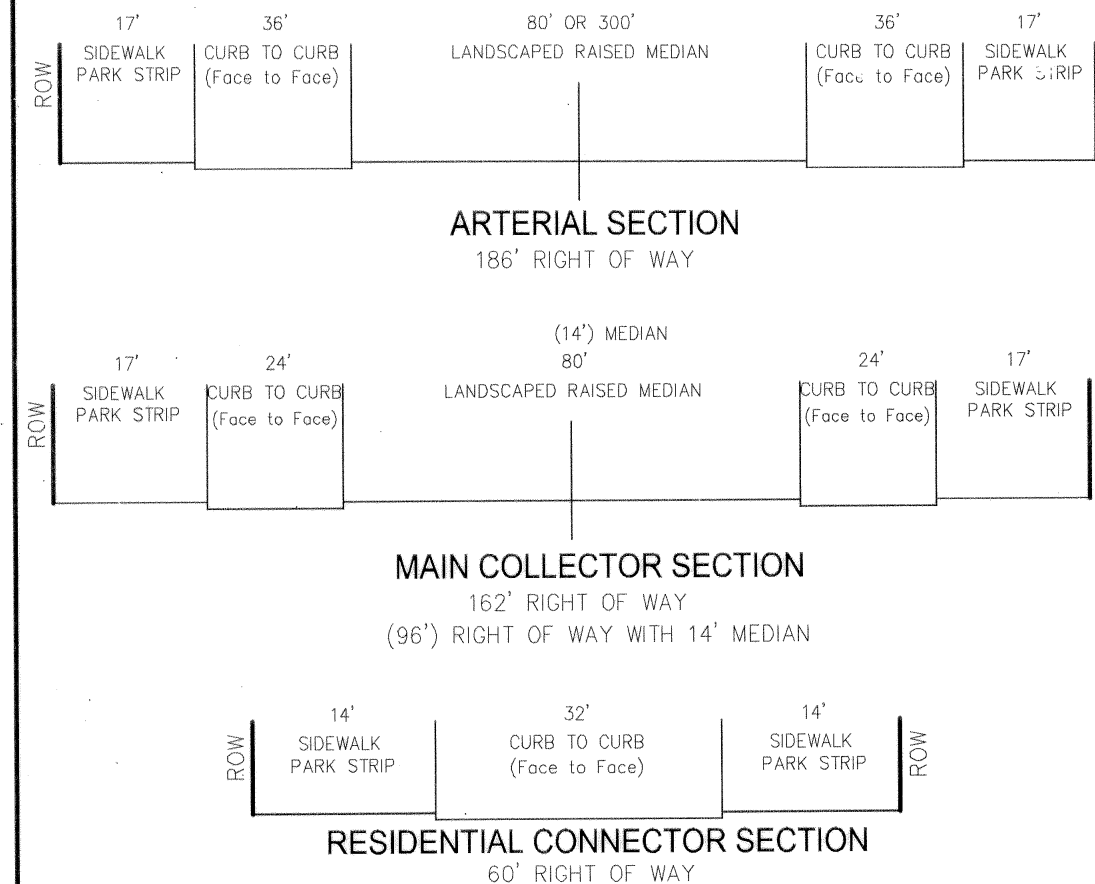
ROW

17'
SIDEWALK
PARK STRIP

36'
CURB TO CURB
(Face to Face)

80' OR 300'
LANDSCAPED RAISED MEDIAN

36'
CURB TO CURB
(Face to Face)

17'
SIDEWALK
PARK STRIP

ARTERIAL SECTION
186' RIGHT OF WAY

ROW

17'
SIDEWALK
PARK STRIP

24'
CURB TO CURB
(Face to Face)

(14') MEDIAN
80'
LANDSCAPED RAISED MEDIAN

24'
CURB TO CURB
(Face to Face)

17'
SIDEWALK
PARK STRIP

MAIN COLLECTOR SECTION
162' RIGHT OF WAY
(96') RIGHT OF WAY WITH 14' MEDIAN

ROW

14'
SIDEWALK
PARK STRIP

32'
CURB TO CURB
(Face to Face)

14'
SIDEWALK
PARK STRIP

ROW

RESIDENTIAL CONNECTOR SECTION
60' RIGHT OF WAY